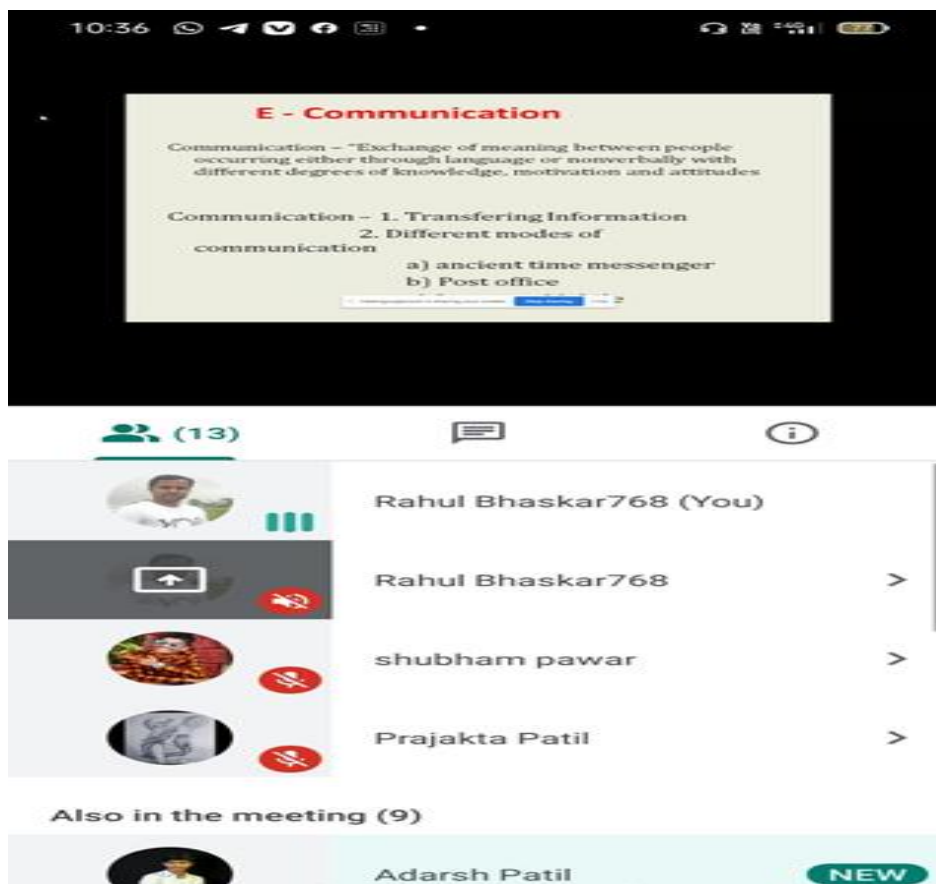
10:36

E - Communication

Communication – "Exchange of meaning between people occurring either through language or nonverbally with different degrees of knowledge, motivation and attitudes

Communication – 1. Transfering Information
2. Different modes of communication
a) ancient time messenger
b) Post office
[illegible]

(13)

Rahul Bhaskar768 (You)

Rahul Bhaskar768 >

shubham pawar >

Prajakta Patil >

Also in the meeting (9)

Adarsh Patil NEW